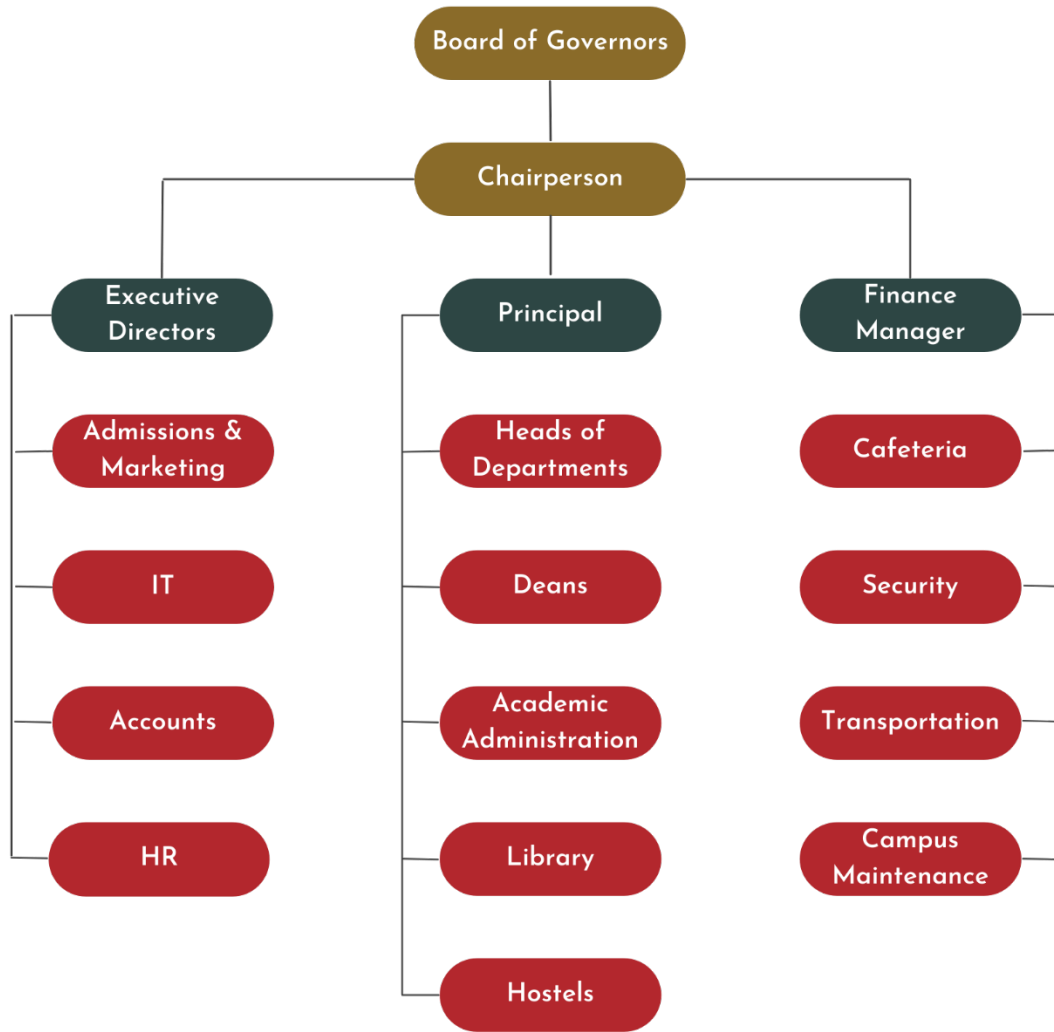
Board of Governors

Chairperson

Executive Directors

Admissions & Marketing

IT

Accounts

HR

Principal

Heads of Departments

Deans

Academic Administration

Library

Hostels

Finance Manager

Cafeteria

Security

Transportation

Campus Maintenance